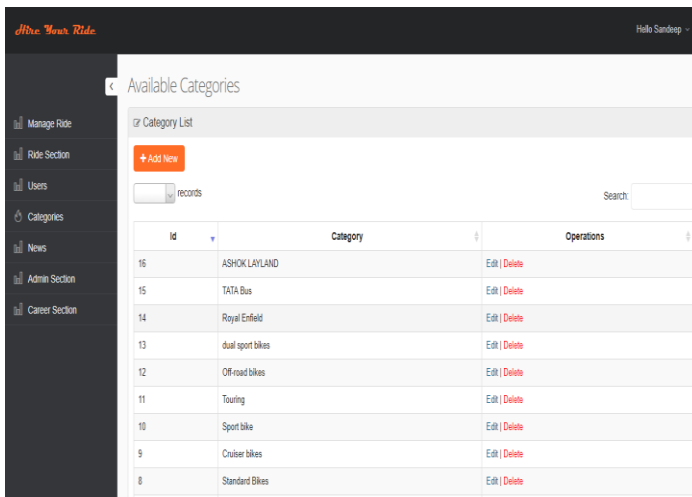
Hire Your Ride

Hello Sandeep

Manage Ride
Ride Section
Users
Categories
News
Admin Section
Career Section

Available Categories

Category List

+ Add New

records

Search:

| Id | Category | Operations |
|---|---|---|
| 16 | ASHOK LAYLAND | Edit \| Delete |
| 15 | TATA Bus | Edit \| Delete |
| 14 | Royal Enfield | Edit \| Delete |
| 13 | dual sport bikes | Edit \| Delete |
| 12 | Off-road bikes | Edit \| Delete |
| 11 | Touring | Edit \| Delete |
| 10 | Sport bike | Edit \| Delete |
| 9 | Cruiser bikes | Edit \| Delete |
| 8 | Standard Bikes | Edit \| Delete |